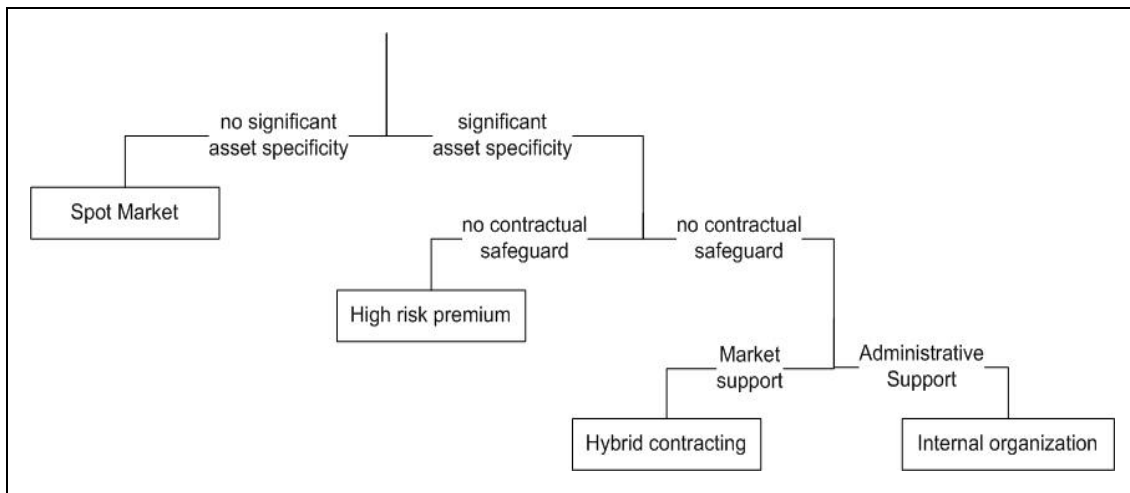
no significant asset specificity

significant asset specificity

Spot Market

no contractual safeguard

no contractual safeguard

High risk premium

Market support

Administrative Support

Hybrid contracting

Internal organization